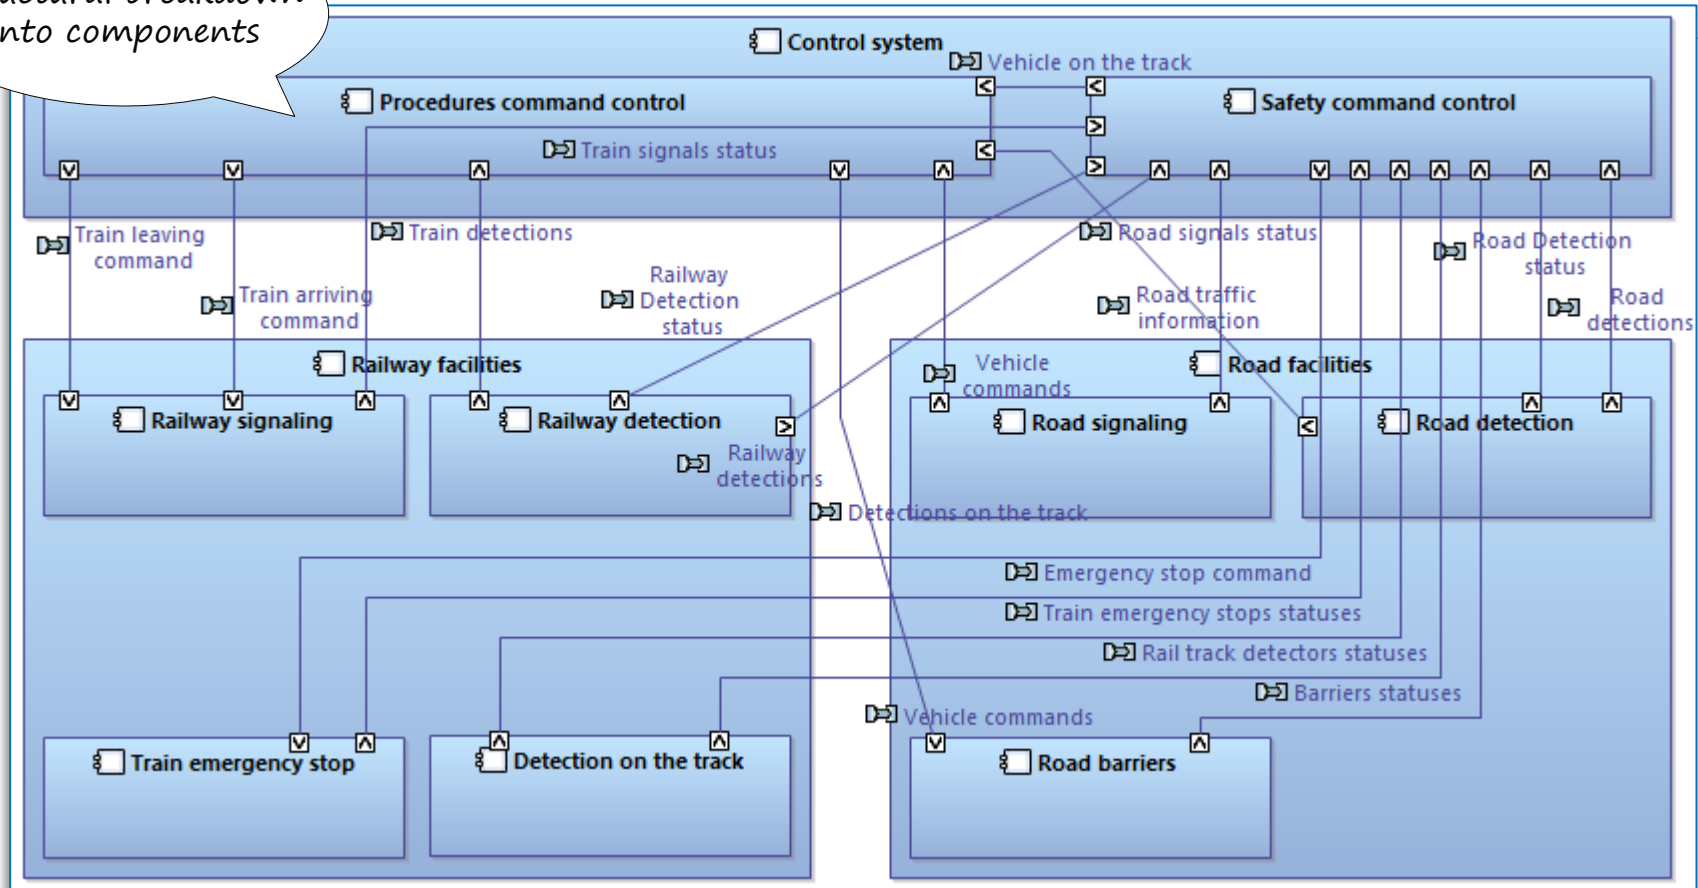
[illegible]ctural breakdown into components

Control system

Vehicle on the track

Procedures command control

Safety command control

Train signals status

Train leaving command

Train detections

Road signals status

Road Detection status

Train arriving command

Railway Detection status

Road traffic information

Road detections

Railway facilities

Vehicle commands

Road facilities

Railway signaling

Railway detection

Road signaling

Road detection

Railway detections

Detections on the track

Emergency stop command

Train emergency stops statuses

Rail track detectors statuses

Barriers statuses

Vehicle commands

Train emergency stop

Detection on the track

Road barriers